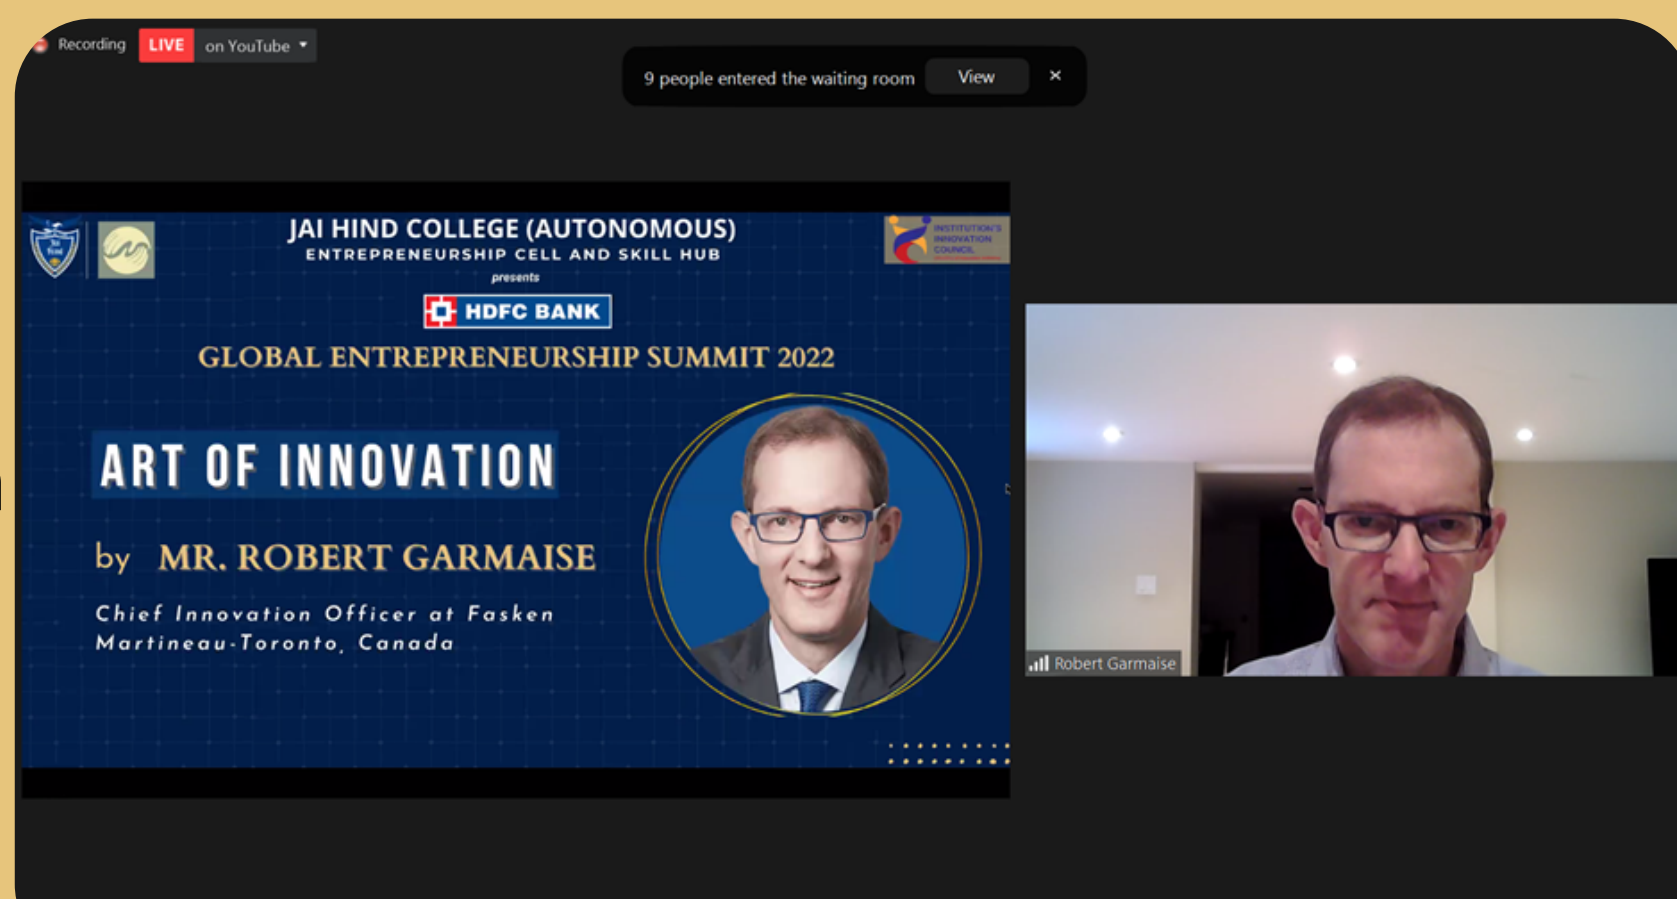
Recording LIVE on YouTube

9 people entered the waiting room View ×

JAI HIND COLLEGE (AUTONOMOUS)
ENTREPRENEURSHIP CELL AND SKILL HUB
presents

INSTITUTION'S INNOVATION COUNCIL

HDFC BANK

GLOBAL ENTREPRENEURSHIP SUMMIT 2022

ART OF INNOVATION

by MR. ROBERT GARMAISE

Chief Innovation Officer at Fasken Martineau-Toronto, Canada

Robert Garmaise